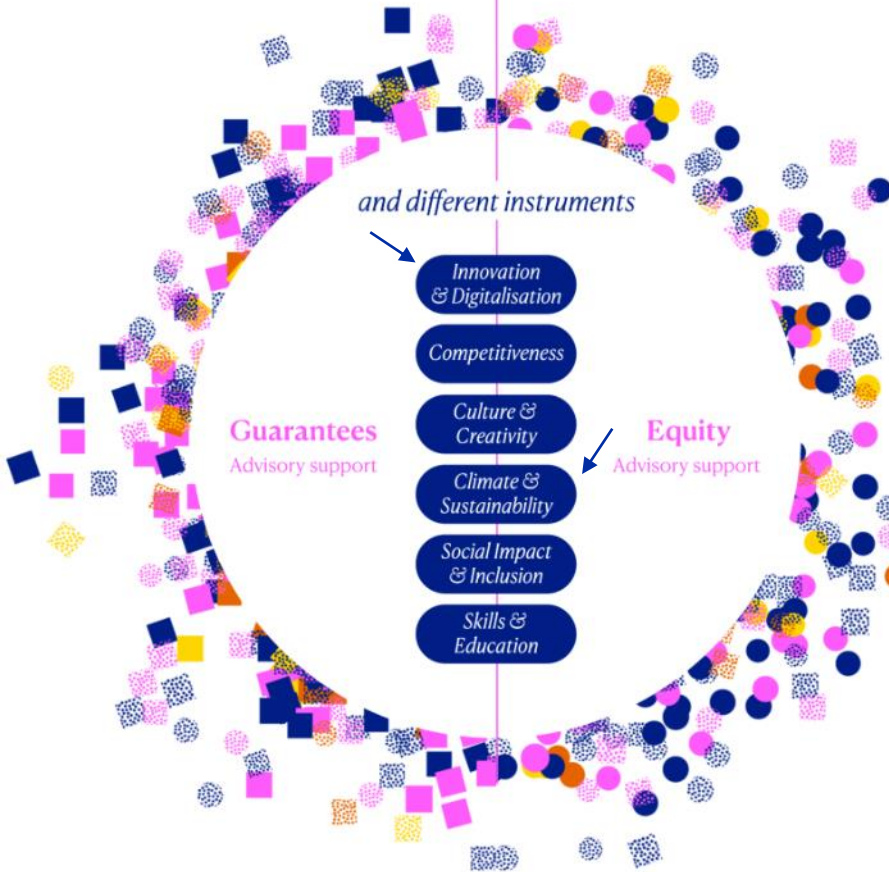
and different instruments

Innovation & Digitalisation

Competitiveness

Culture & Creativity

Climate & Sustainability

Social Impact & Inclusion

Skills & Education

Guarantees
Advisory support

Equity
Advisory support